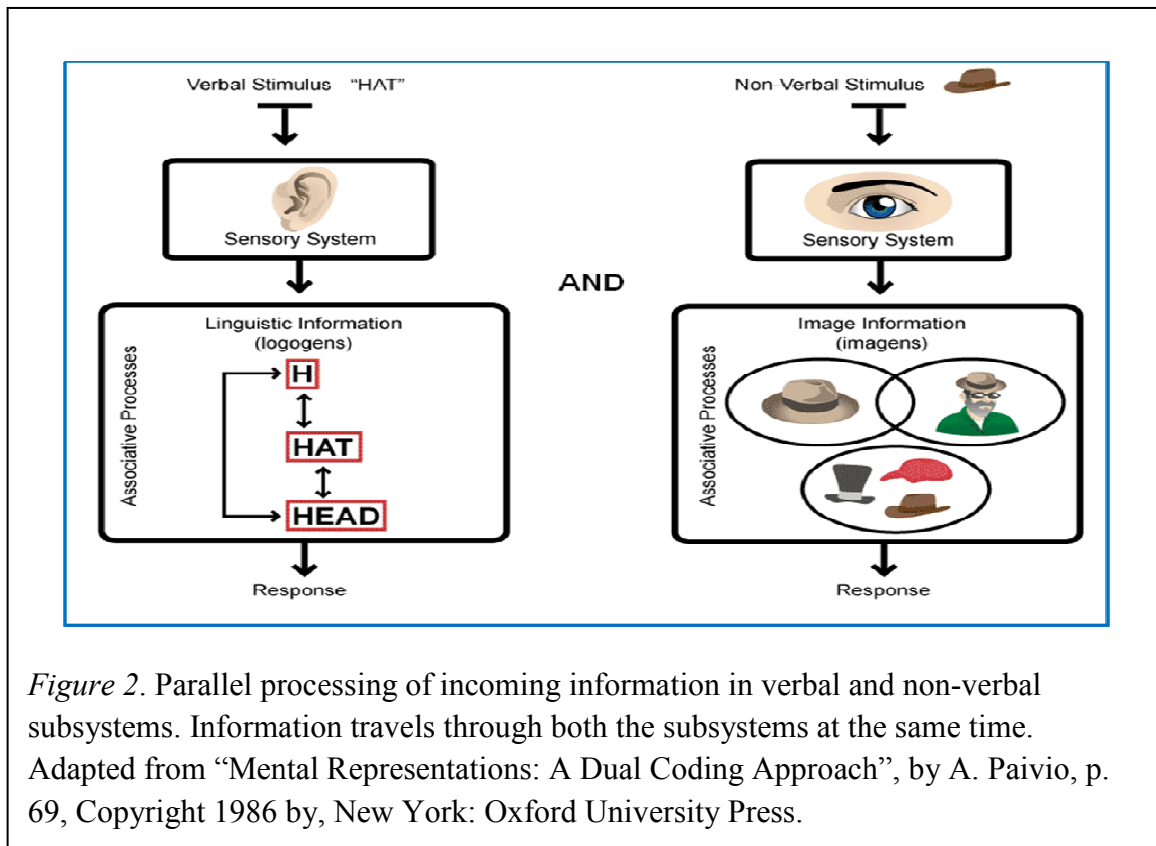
Verbal Stimulus "HAT"

Sensory System

Linguistic Information (logogens)

Associative Processes

H

HAT

HEAD

Response

AND

Non-Verbal Stimulus

Sensory System

Image Information (imagens)

Associative Processes

Response

*Figure 2*. Parallel processing of incoming information in verbal and non-verbal subsystems. Information travels through both the subsystems at the same time. Adapted from "Mental Representations: A Dual Coding Approach", by A. Paivio, p. 69, Copyright 1986 by, New York: Oxford University Press.